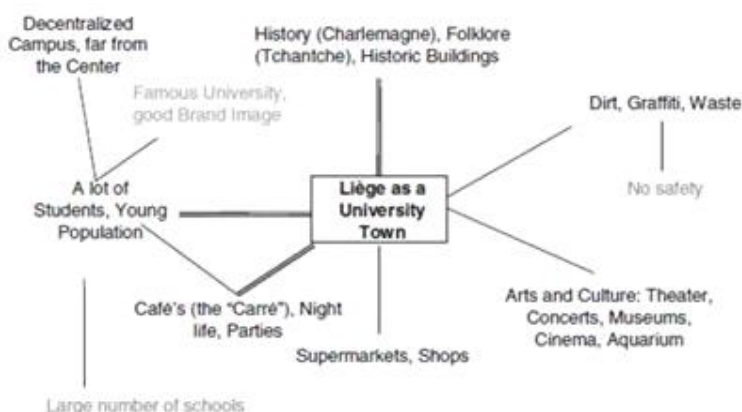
Decentralized Campus, far from the Center

History (Charlemagne), Folklore (Tchantche), Historic Buildings

Famous University, good Brand Image

Dirt, Graffiti, Waste

A lot of Students, Young Population

Liège as a University Town

No safety

Café's (the "Carré"), Night life, Parties

Arts and Culture: Theater, Concerts, Museums, Cinema, Aquarium

Supermarkets, Shops

Large number of schools